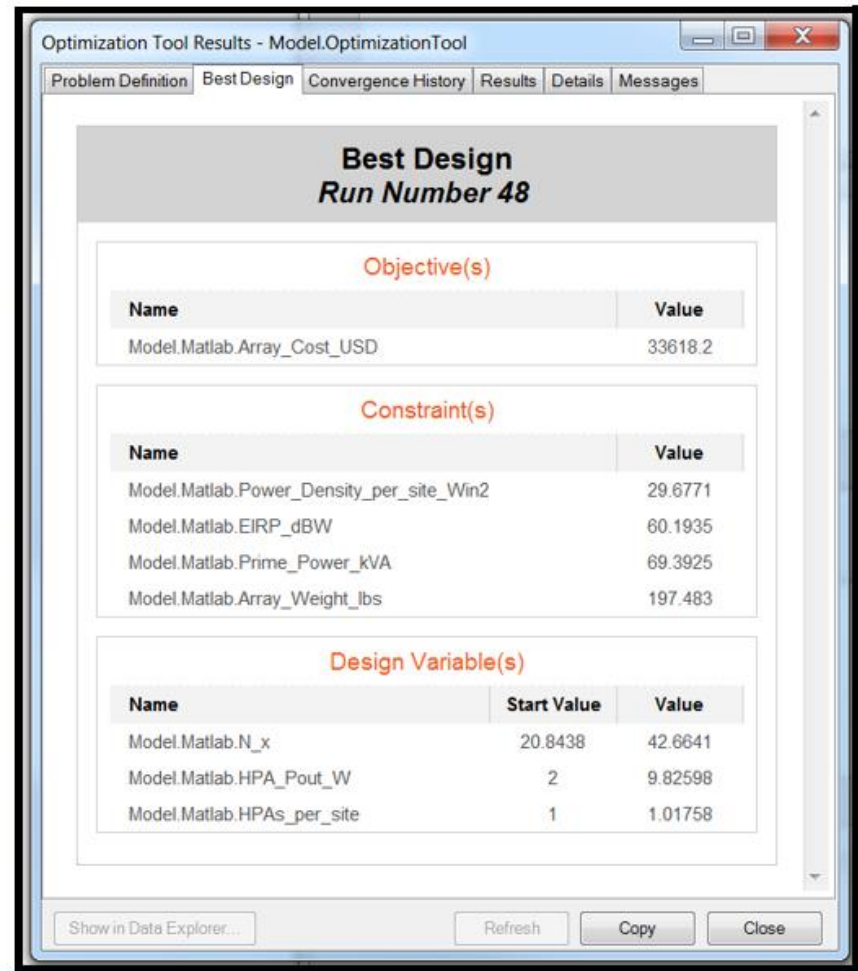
Optimization Tool Results - Model.OptimizationTool

Problem Definition | Best Design | Convergence History | Results | Details | Messages

**Best Design**
*Run Number 48*

Objective(s)

| Name | Value |
|---|---|
| Model.Matlab.Array_Cost_USD | 33618.2 |

Constraint(s)

| Name | Value |
|---|---|
| Model.Matlab.Power_Density_per_site_Win2 | 29.6771 |
| Model.Matlab.EIRP_dBW | 60.1935 |
| Model.Matlab.Prime_Power_kVA | 69.3925 |
| Model.Matlab.Array_Weight_lbs | 197.483 |

Design Variable(s)

| Name | Start Value | Value |
|---|---|---|
| Model.Matlab.N_x | 20.8438 | 42.6641 |
| Model.Matlab.HPA_Pout_W | 2 | 9.82598 |
| Model.Matlab.HPAs_per_site | 1 | 1.01758 |

Show in Data Explorer... | Refresh | Copy | Close